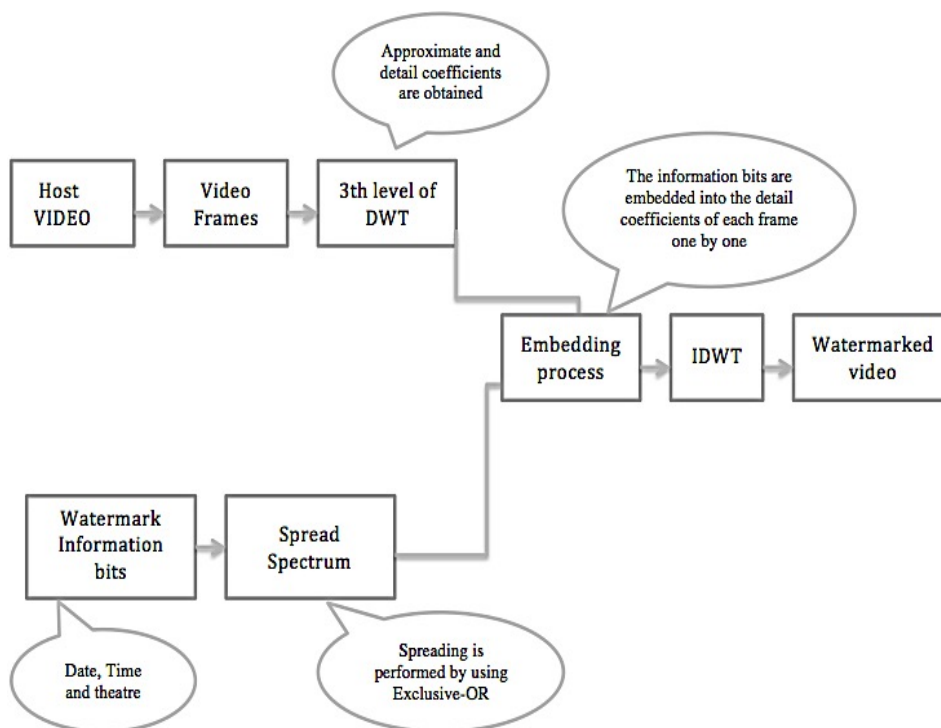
Approximate and detail coefficients are obtained

Host VIDEO

Video Frames

3th level of DWT

The information bits are embedded into the detail coefficients of each frame one by one

Embedding process

IDWT

Watermarked video

Watermark Information bits

Spread Spectrum

Date, Time and theatre

Spreading is performed by using Exclusive-OR